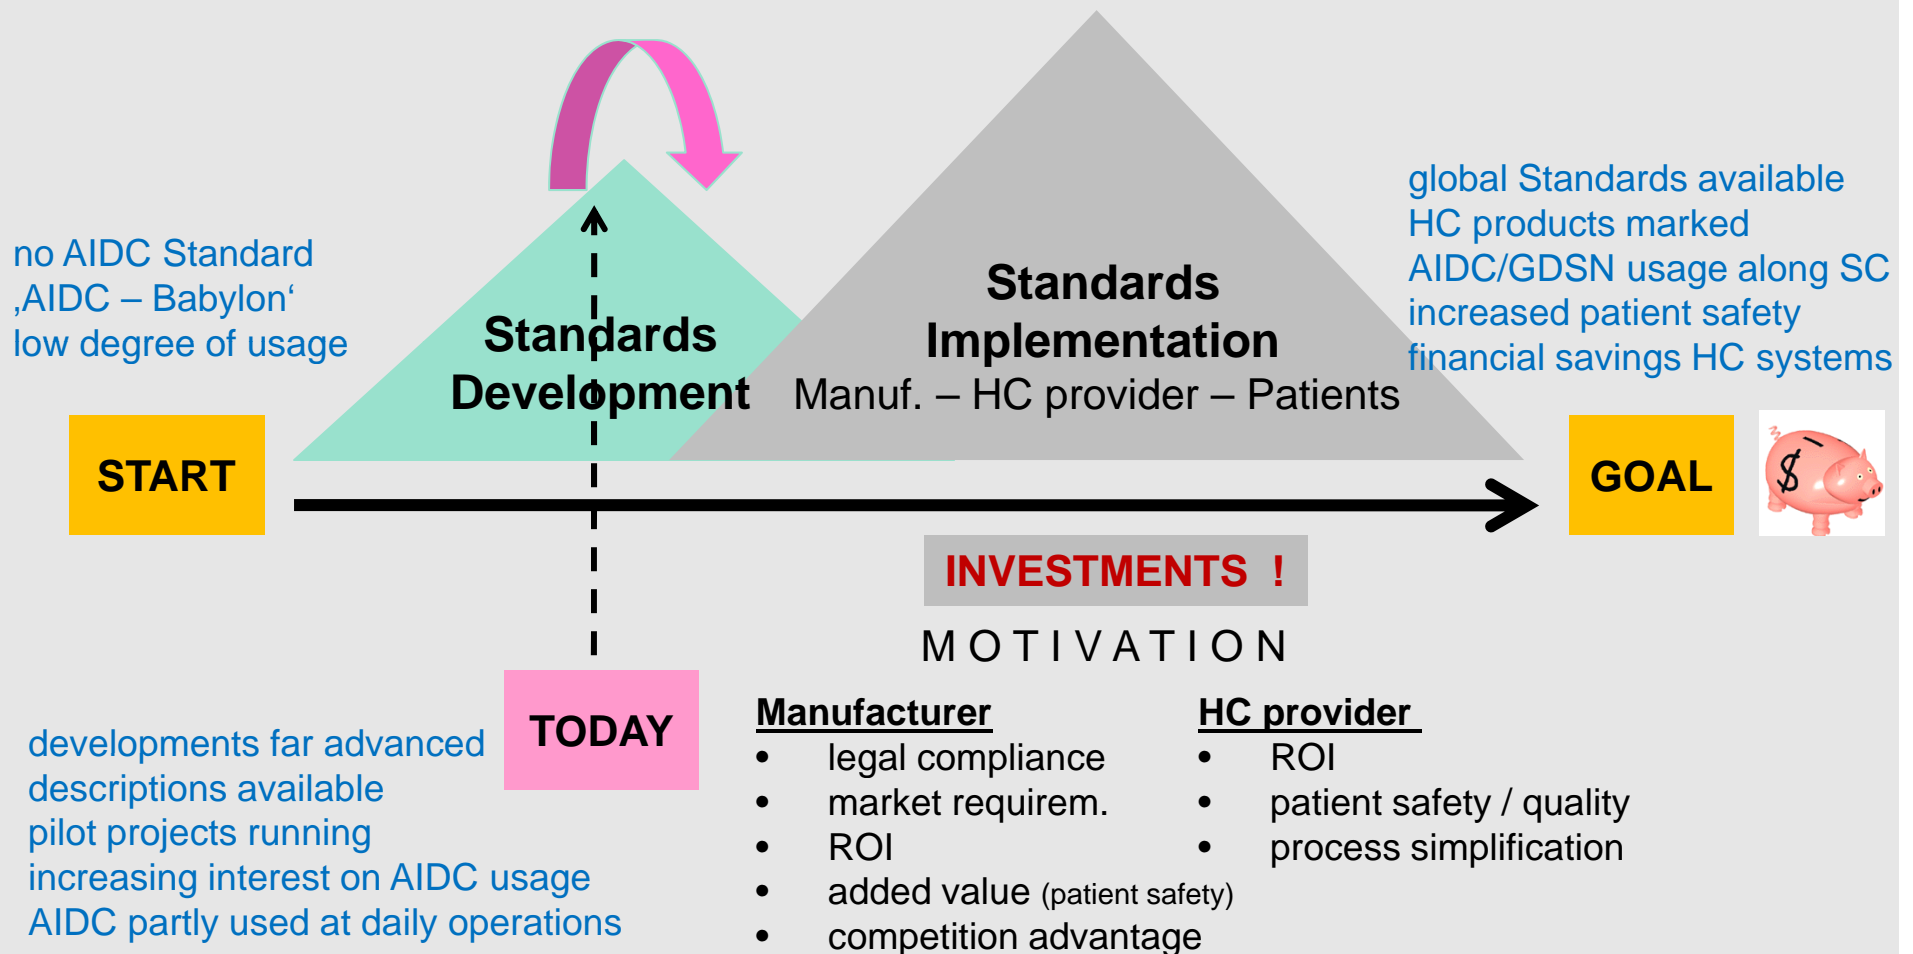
no AIDC Standard
‚AIDC – Babylon‘
low degree of usage

Standards Development

Standards Implementation
Manuf. – HC provider – Patients

global Standards available
HC products marked
AIDC/GDSN usage along SC
increased patient safety
financial savings HC systems

START

GOAL

$

INVESTMENTS !

MOTIVATION

TODAY

developments far advanced
descriptions available
pilot projects running
increasing interest on AIDC usage
AIDC partly used at daily operations

Manufacturer
- legal compliance
- market requirem.
- ROI
- added value (patient safety)
- competition advantage

HC provider
- ROI
- patient safety / quality
- process simplification